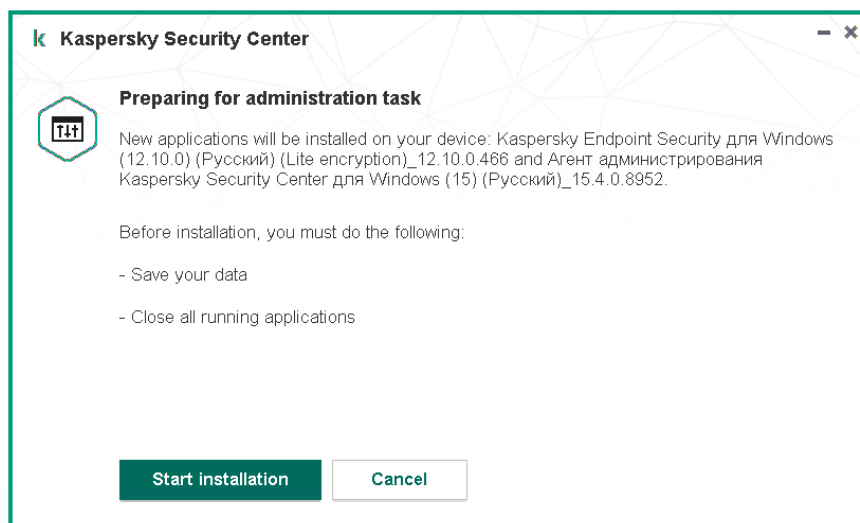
Kaspersky Security Center

Preparing for administration task

New applications will be installed on your device: Kaspersky Endpoint Security для Windows (12.10.0) (Русский) (Lite encryption)_12.10.0.466 and Агент администрирования Kaspersky Security Center для Windows (15) (Русский)_15.4.0.8952.

Before installation, you must do the following:

- Save your data

- Close all running applications

Start installation

Cancel